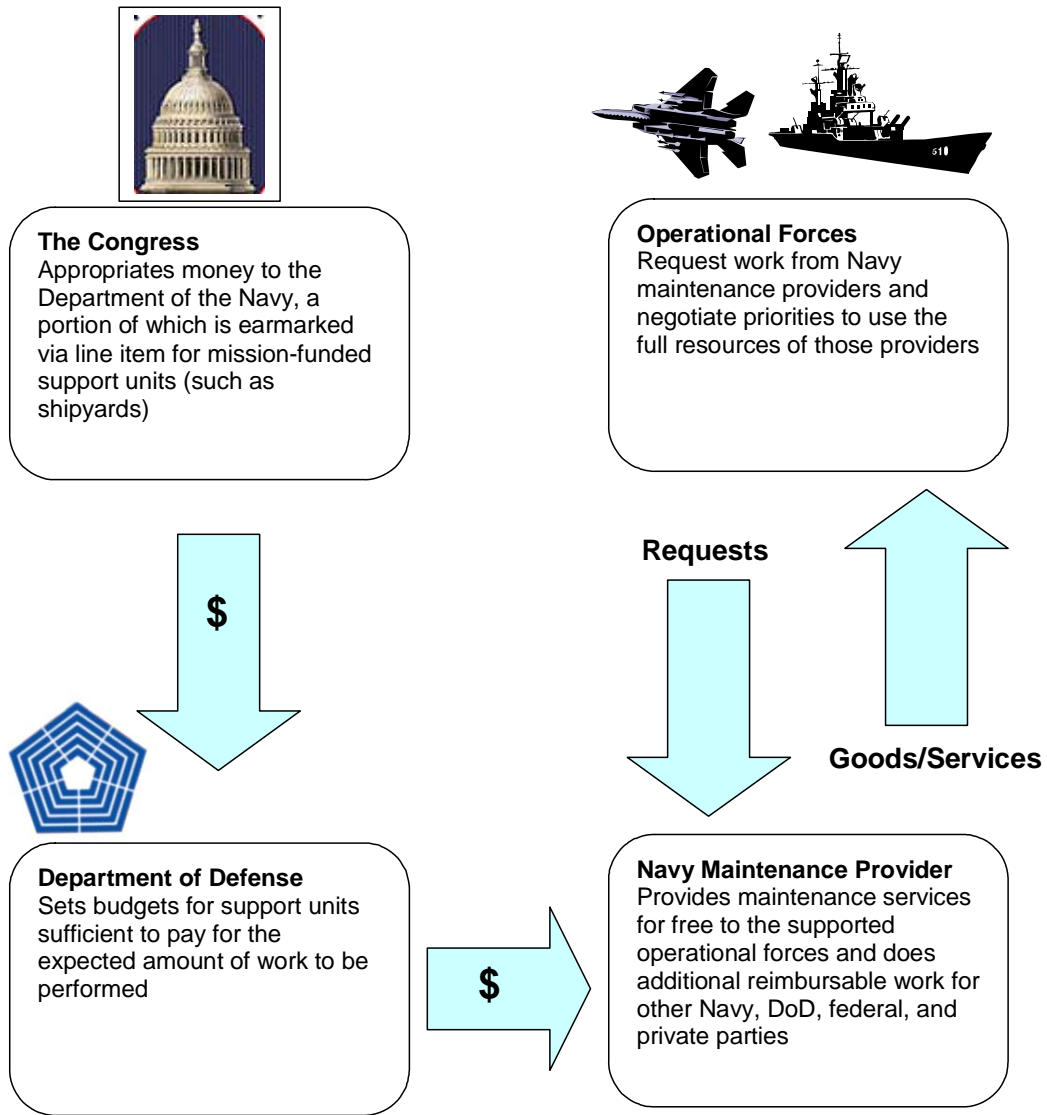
**The Congress**
Appropriates money to the Department of the Navy, a portion of which is earmarked via line item for mission-funded support units (such as shipyards)

510

**Operational Forces**
Request work from Navy maintenance providers and negotiate priorities to use the full resources of those providers

$

**Requests**

**Goods/Services**

**Department of Defense**
Sets budgets for support units sufficient to pay for the expected amount of work to be performed

$

**Navy Maintenance Provider**
Provides maintenance services for free to the supported operational forces and does additional reimbursable work for other Navy, DoD, federal, and private parties